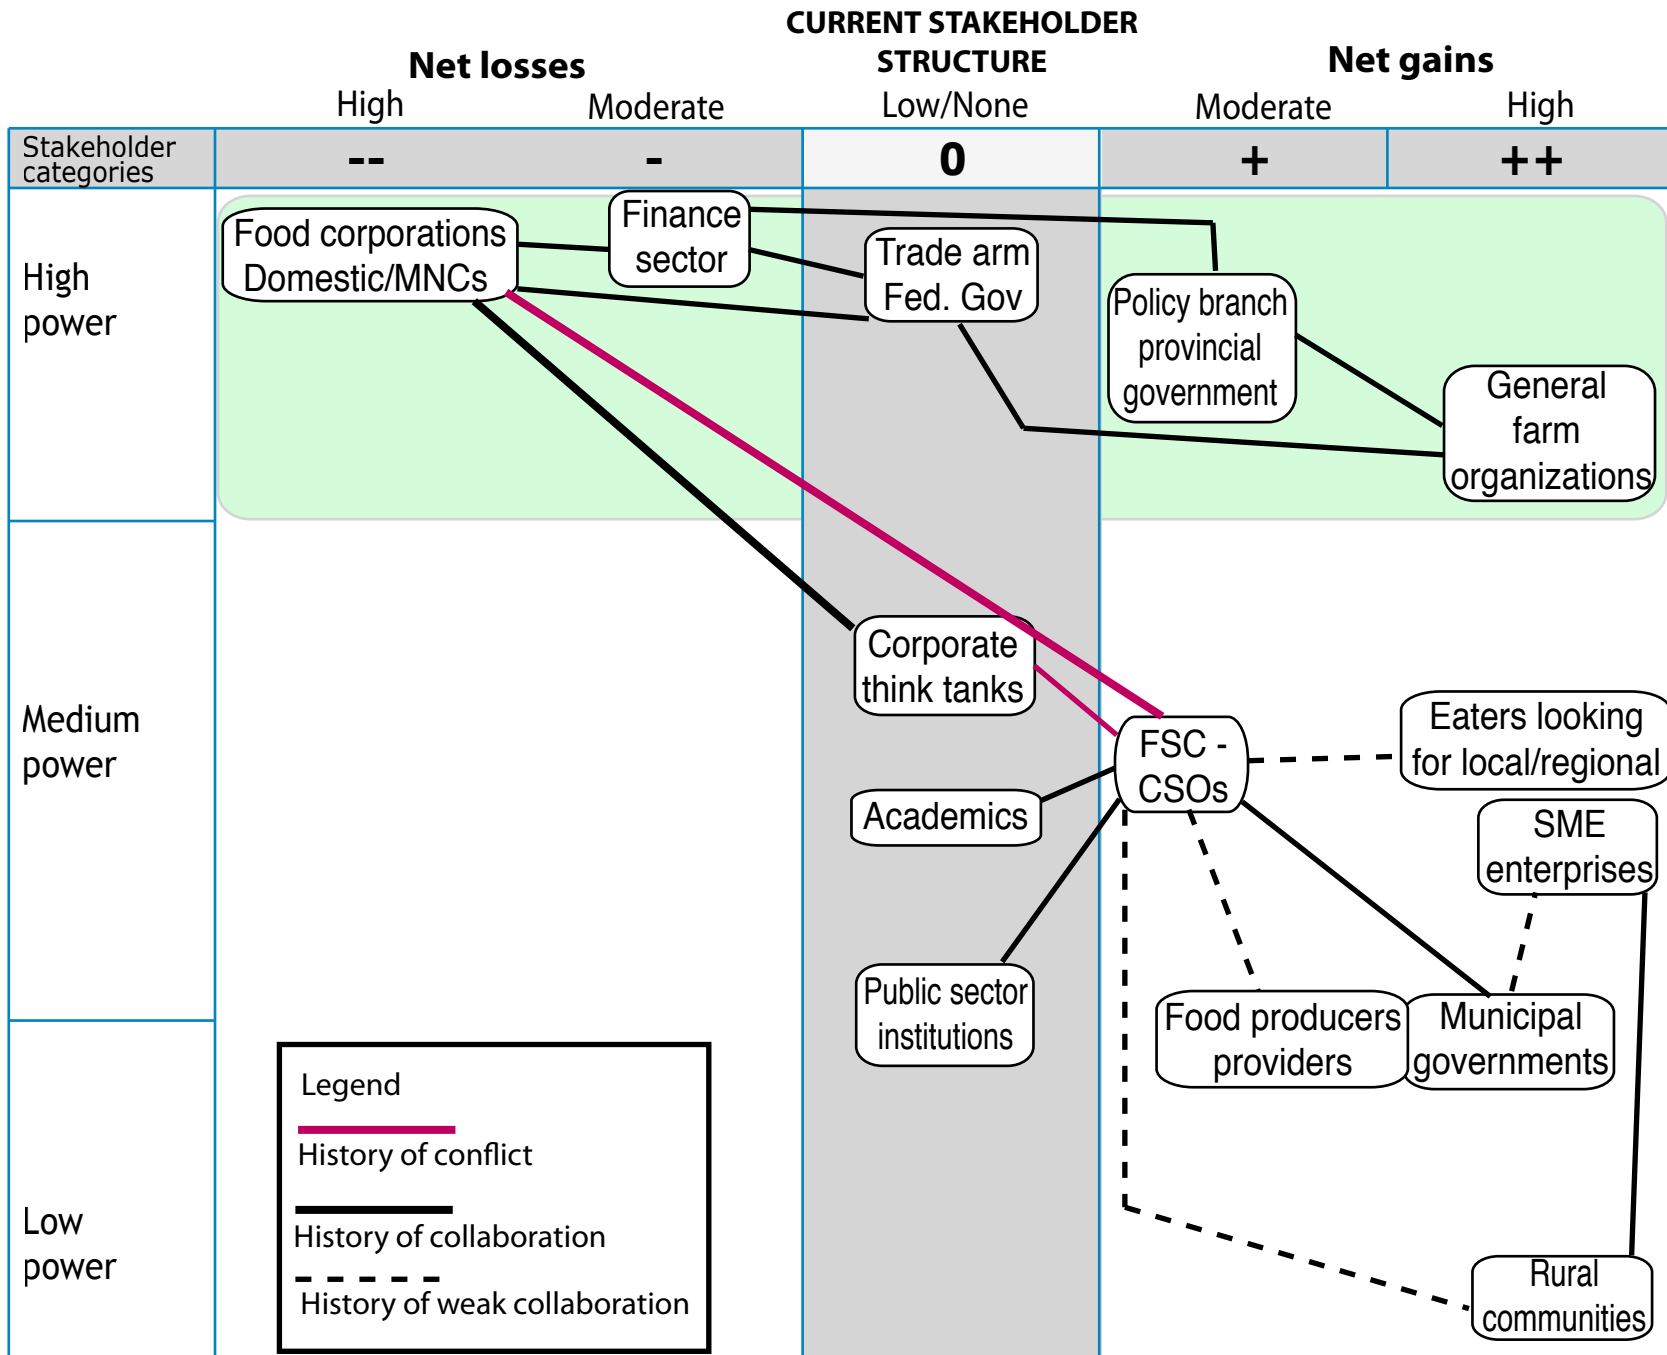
CURRENT STAKEHOLDER STRUCTURE

Net losses

Net gains

| Stakeholder categories | High -- | Moderate - | Low/None 0 | Moderate + | High ++ |
|---|---|---|---|---|---|

High power

Medium power

Low power

Food corporations Domestic/MNCs

Finance sector

Trade arm Fed. Gov

Policy branch provincial government

General farm organizations

Corporate think tanks

FSC - CSOs

Eaters looking for local/regional

Academics

SME enterprises

Public sector institutions

Food producers providers

Municipal governments

Rural communities

Legend

History of conflict

History of collaboration

History of weak collaboration